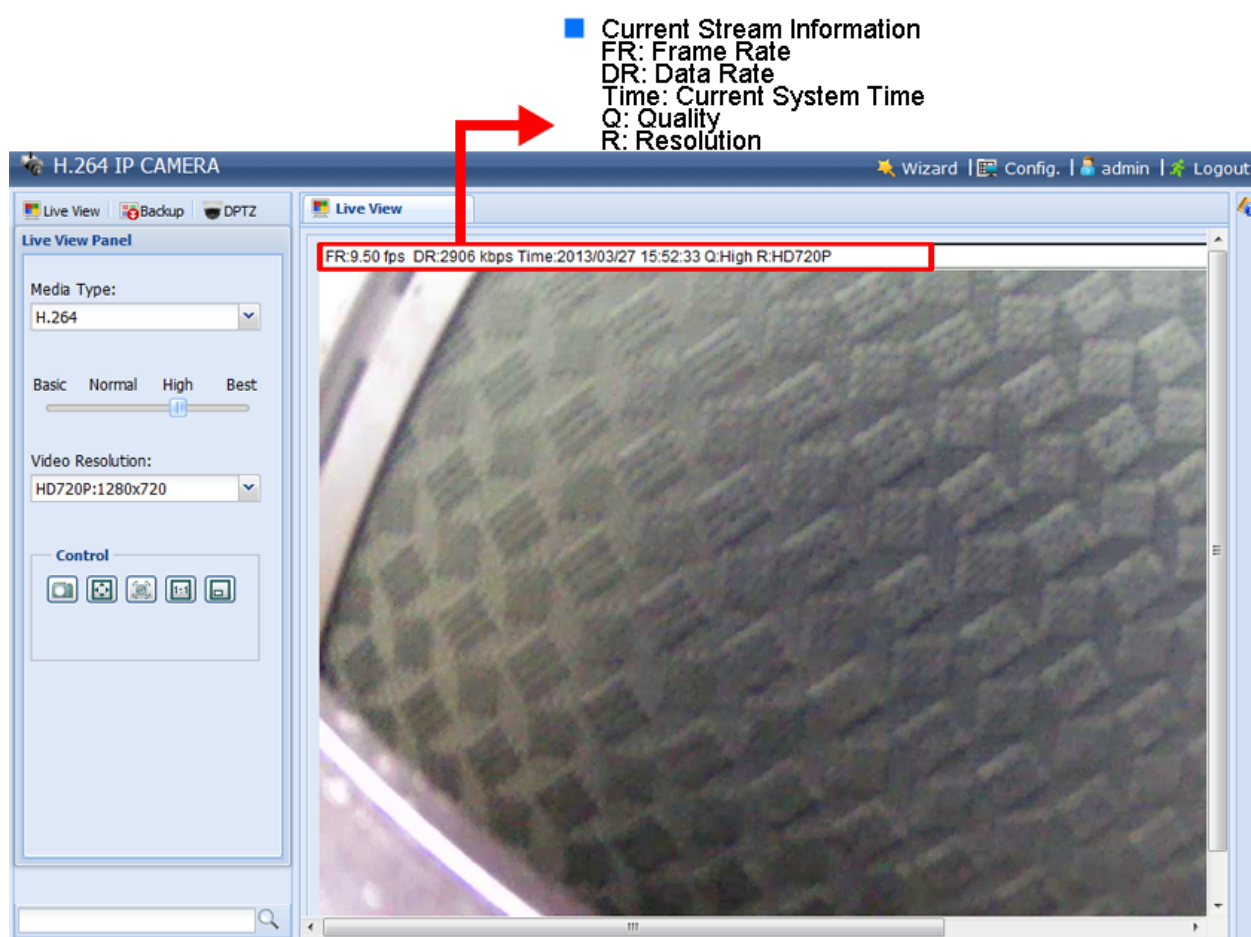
Current Stream Information
FR: Frame Rate
DR: Data Rate
Time: Current System Time
Q: Quality
R: Resolution

H.264 IP CAMERA

Wizard | Config. | admin | Logout

Live View | Backup | DPTZ

Live View Panel

Media Type:
H.264

Basic Normal High Best

Video Resolution:
HD720P:1280x720

Control

1:1

Live View

FR:9.50 fps DR:2906 kbps Time:2013/03/27 15:52:33 Q:High R:HD720P